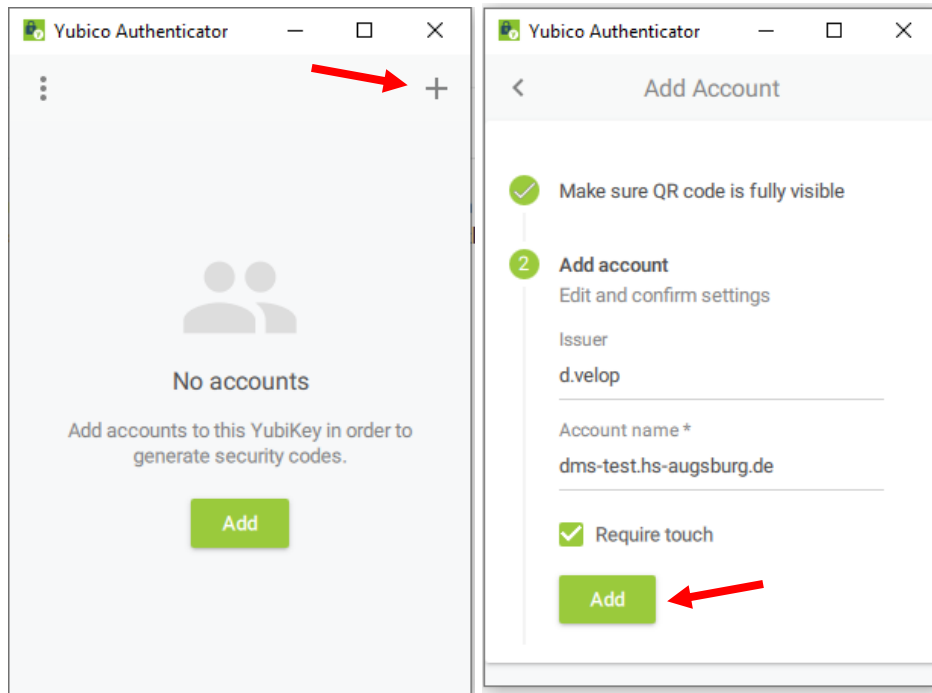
Yubico Authenticator

+

No accounts

Add accounts to this YubiKey in order to generate security codes.

Add

Yubico Authenticator

<

Add Account

Make sure QR code is fully visible

2

Add account

Edit and confirm settings

Issuer

d.velop

Account name *

dms-test.hs-augsburg.de

Require touch

Add